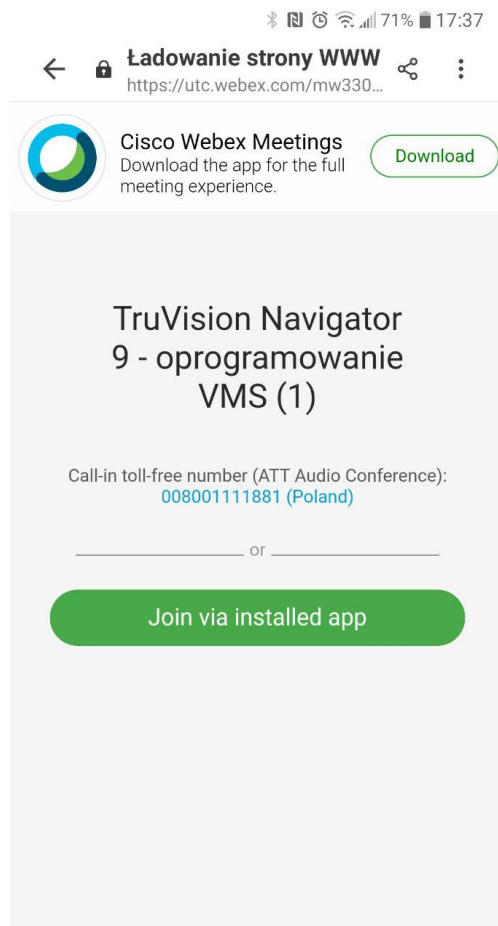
71% 17:37

Ładowanie strony WWW
https://utc.webex.com/mw330...

Cisco Webex Meetings
Download the app for the full meeting experience.

Download

TruVision Navigator 9 - oprogramowanie VMS (1)

Call-in toll-free number (ATT Audio Conference):
008001111881 (Poland)

or

Join via installed app